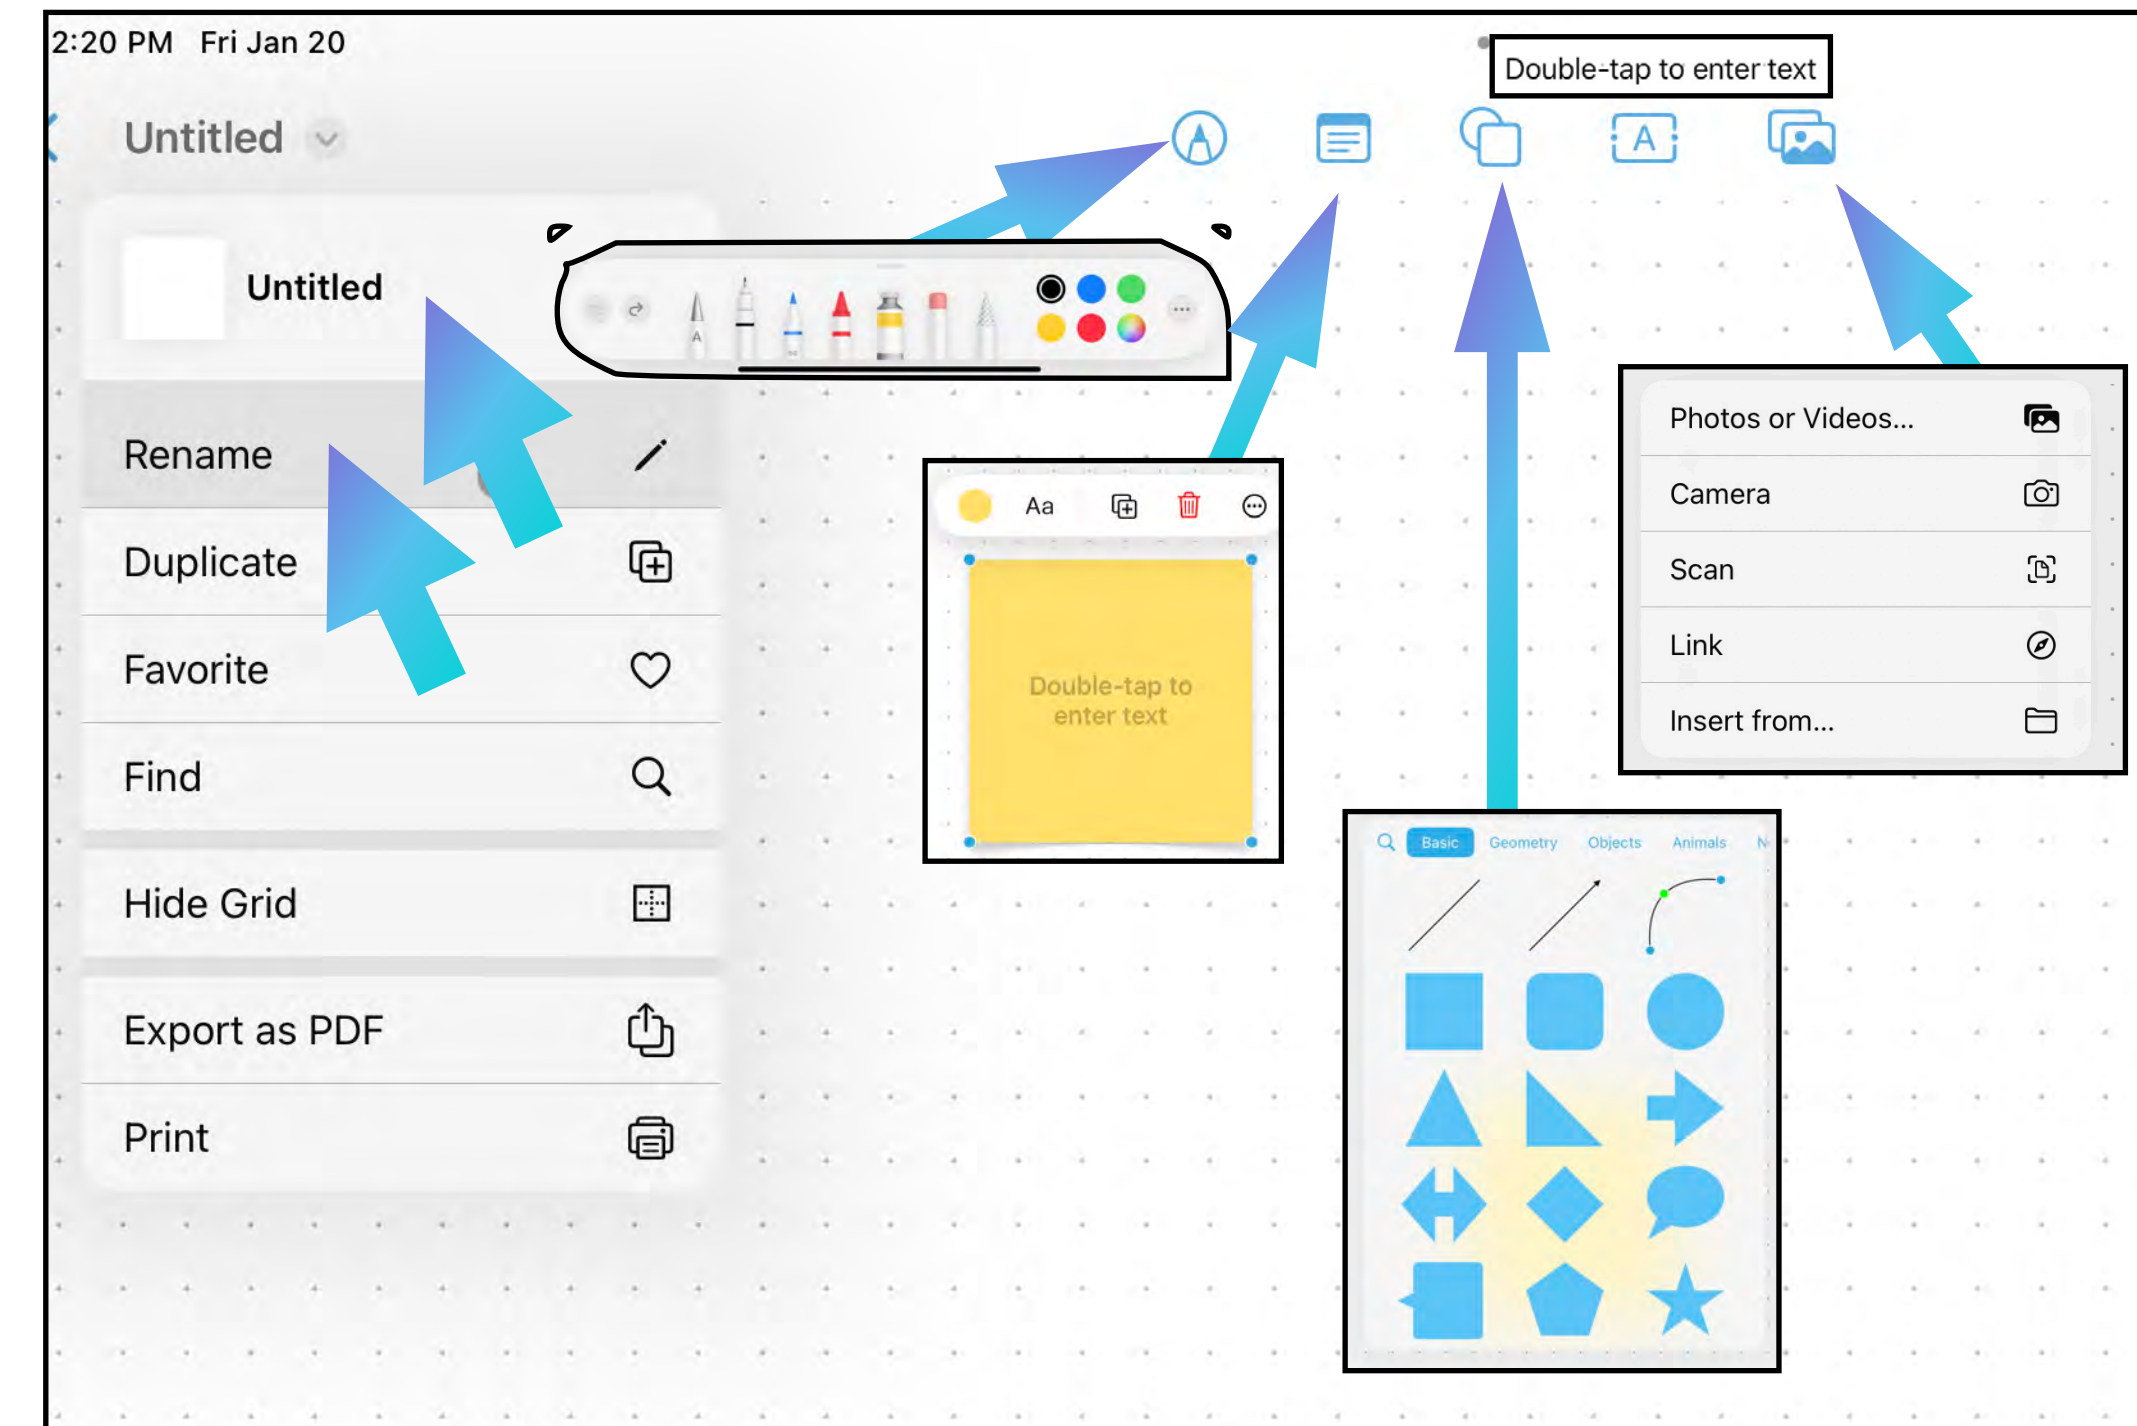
2:20 PM Fri Jan 20

Double-tap to enter text

Untitled

Untitled

Rename

Duplicate

Favorite

Find

Hide Grid

Export as PDF

Print

A

Aa

Double-tap to enter text

Photos or Videos...

Camera

Scan

Link

Insert from...

Basic Geometry Objects Animals N